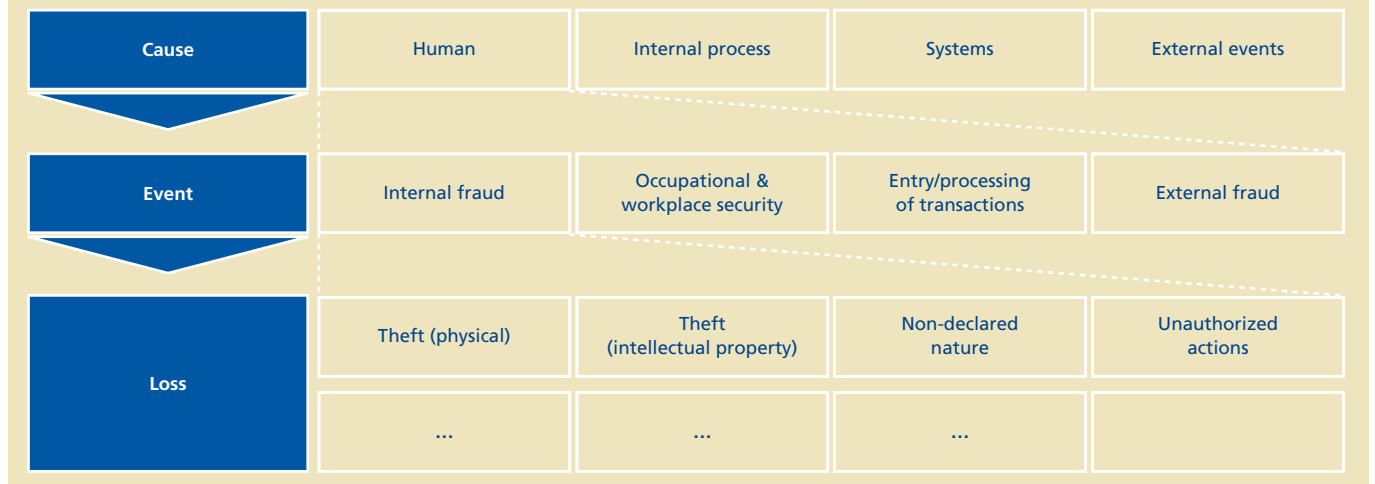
| Cause | Human | Internal process | Systems | External events |
|---|---|---|---|---|
| Event | Internal fraud | Occupational & workplace security | Entry/processing of transactions | External fraud |
| Loss | Theft (physical) | Theft (intellectual property) | Non-declared nature | Unauthorized actions |
| | ... | ... | ... | |